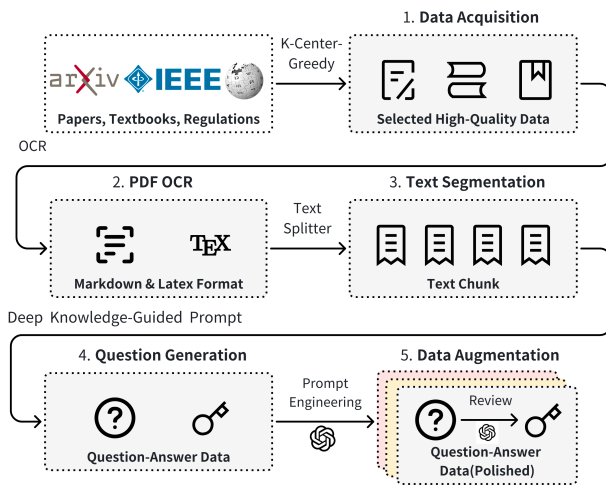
1. Data Acquisition

arXiv IEEE

Papers, Textbooks, Regulations

K-Center-Greedy

Selected High-Quality Data

OCR

2. PDF OCR

$\TeX$

Markdown & Latex Format

Text Splitter

3. Text Segmentation

Text Chunk

Deep Knowledge-Guided Prompt

4. Question Generation

Question-Answer Data

Prompt Engineering

5. Data Augmentation

Review

Question-Answer Data(Polished)